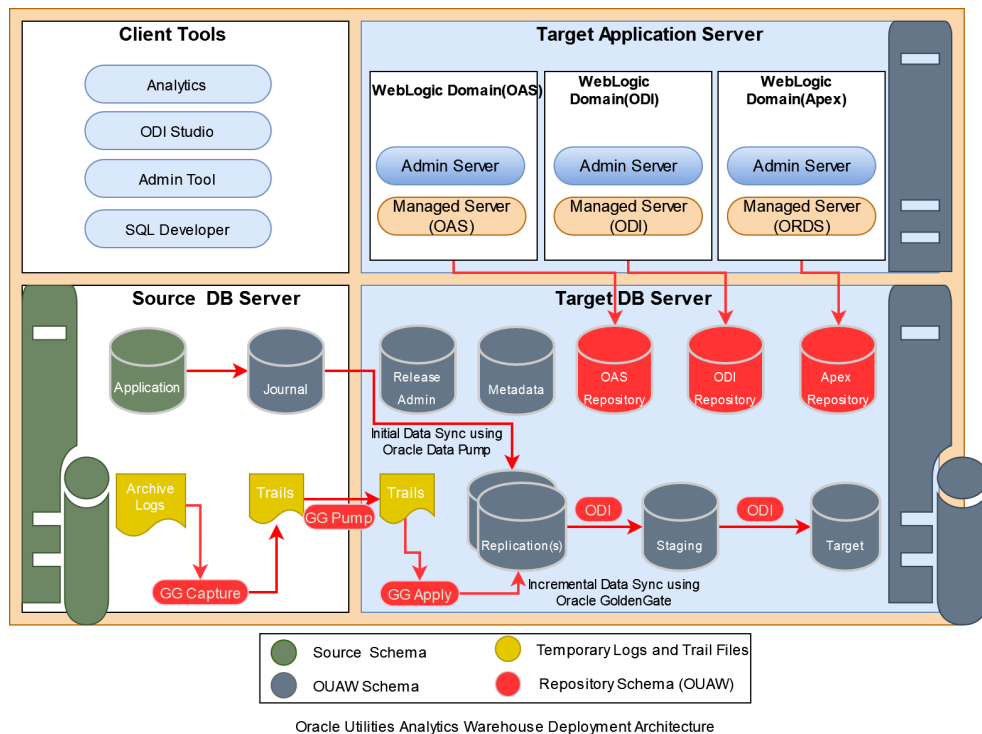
Client Tools

Analytics

ODI Studio

Admin Tool

SQL Developer

Target Application Server

WebLogic Domain(OAS)

WebLogic Domain(ODI)

WebLogic Domain(Apex)

Admin Server

Managed Server (OAS)

Admin Server

Managed Server (ODI)

Admin Server

Managed Server (ORDS)

Source DB Server

Application

Journal

Archive Logs

Trails

GG Pump

GG Capture

Target DB Server

Release Admin

Metadata

OAS Repository

ODI Repository

Apex Repository

Initial Data Sync using Oracle Data Pump

Trails

Replication(s)

ODI

Staging

ODI

Target

GG Apply

Incremental Data Sync using Oracle GoldenGate

Source Schema

OUAW Schema

Temporary Logs and Trail Files

Repository Schema (OUAW)

Oracle Utilities Analytics Warehouse Deployment Architecture